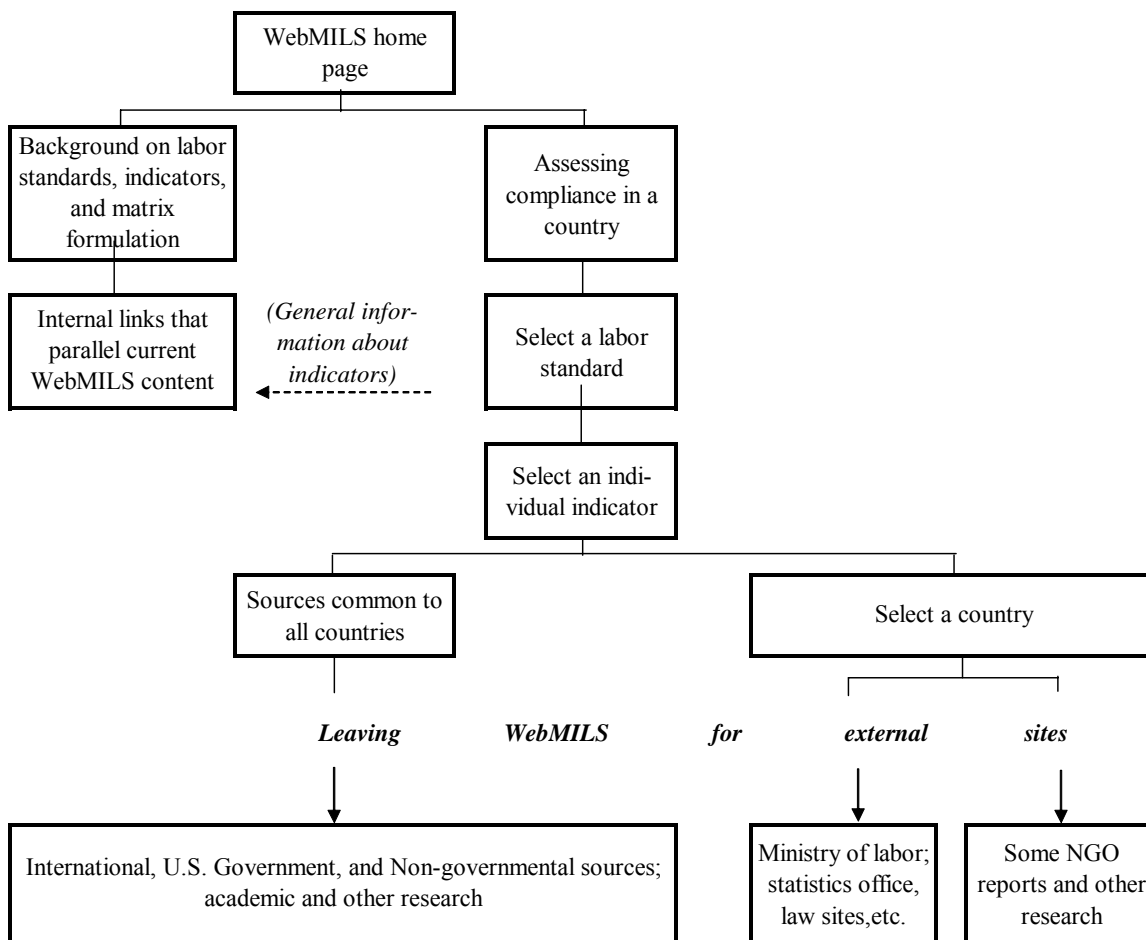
WebMILS home page

Background on labor standards, indicators, and matrix formulation

Assessing compliance in a country

Internal links that parallel current WebMILS content

*(General information about indicators)*

Select a labor standard

Select an individual indicator

Sources common to all countries

Select a country

***Leaving WebMILS for external sites***

International, U.S. Government, and Non-governmental sources; academic and other research

Ministry of labor; statistics office, law sites,etc.

Some NGO reports and other research